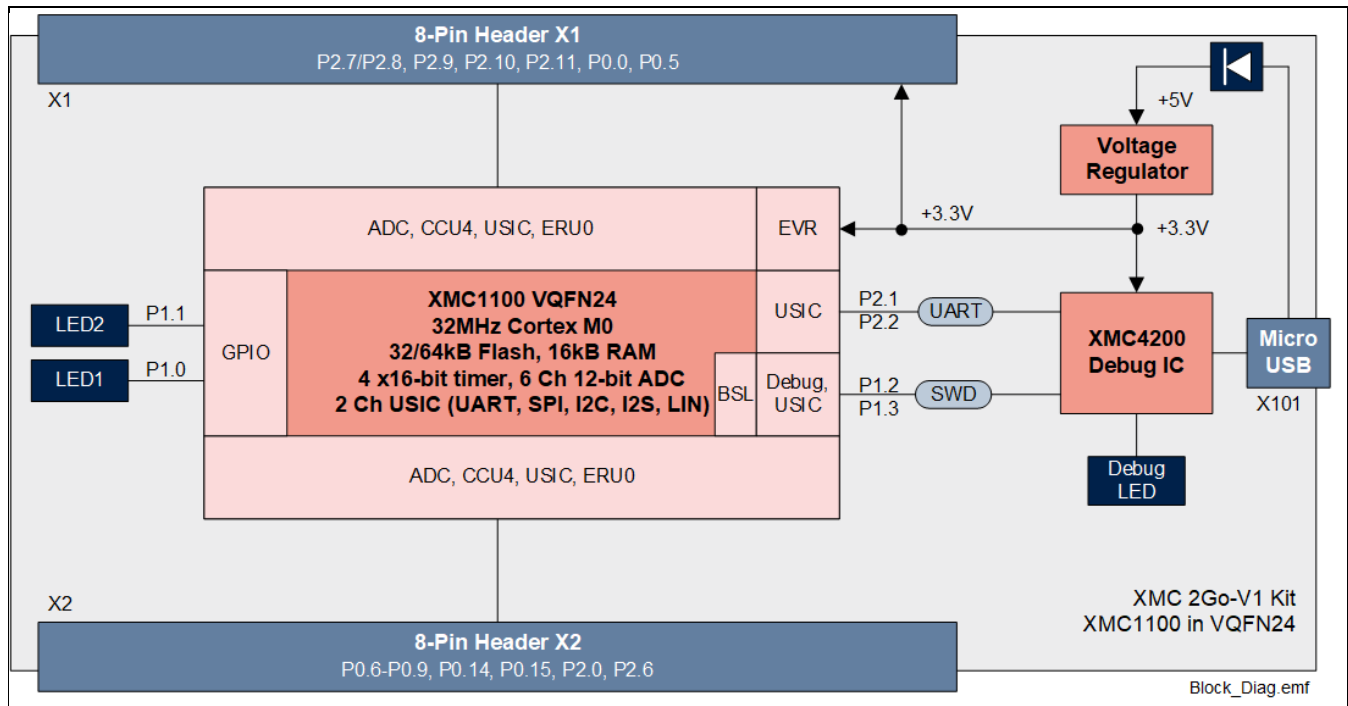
8-Pin Header X1
P2.7/P2.8, P2.9, P2.10, P2.11, P0.0, P0.5

X1

+5V

Voltage Regulator

ADC, CCU4, USIC, ERU0

EVR

+3.3V

+3.3V

LED2

P1.1

LED1

P1.0

GPIO

XMC1100 VQFN24
32MHz Cortex M0
32/64kB Flash, 16kB RAM
4 x16-bit timer, 6 Ch 12-bit ADC
2 Ch USIC (UART, SPI, I2C, I2S, LIN)

USIC

P2.1
P2.2

UART

XMC4200 Debug IC

Micro USB

BSL

Debug, USIC

P1.2
P1.3

SWD

X101

ADC, CCU4, USIC, ERU0

Debug LED

X2

XMC 2Go-V1 Kit
XMC1100 in VQFN24

8-Pin Header X2
P0.6-P0.9, P0.14, P0.15, P2.0, P2.6

Block_Diag.emf